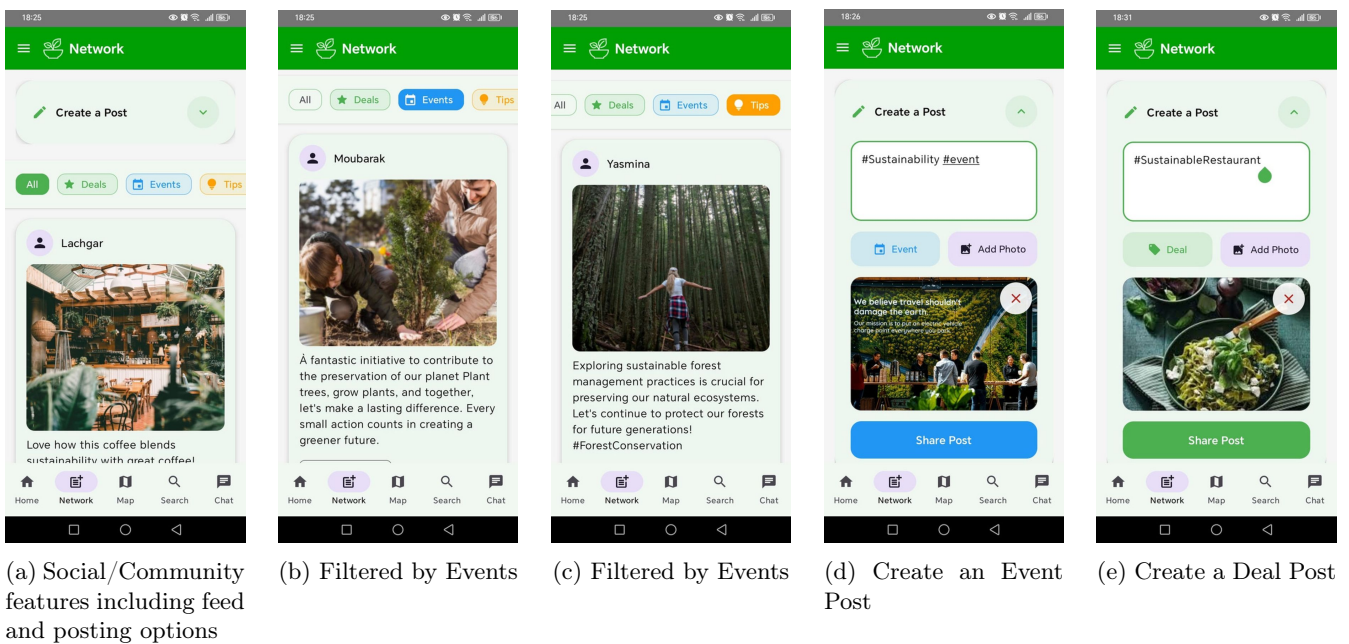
18:25

Network

Create a Post

All
Deals
Events
Tips

Lachgar

Love how this coffee blends sustainability with great coffee!

Home
Network
Map
Search
Chat

(a) Social/Community features including feed and posting options

18:25

Network

All
Deals
Events
Tips

Moubarak

À fantastic initiative to contribute to the preservation of our planet Plant trees, grow plants, and together, let's make a lasting difference. Every small action counts in creating a greener future.

Home
Network
Map
Search
Chat

(b) Filtered by Events

18:25

Network

All
Deals
Events
Tips

Yasmina

Exploring sustainable forest management practices is crucial for preserving our natural ecosystems. Let's continue to protect our forests for future generations! #ForestConservation

Home
Network
Map
Search
Chat

(c) Filtered by Events

18:26

Network

Create a Post

#Sustainability #event

Event
Add Photo

We believe travel shouldn't damage the earth.
Our mission is to put an electric vehicle charge point everywhere you park.

Share Post

Home
Network
Map
Search
Chat

(d) Create an Event Post

18:31

Network

Create a Post

#SustainableRestaurant

Deal
Add Photo

Share Post

Home
Network
Map
Search
Chat

(e) Create a Deal Post